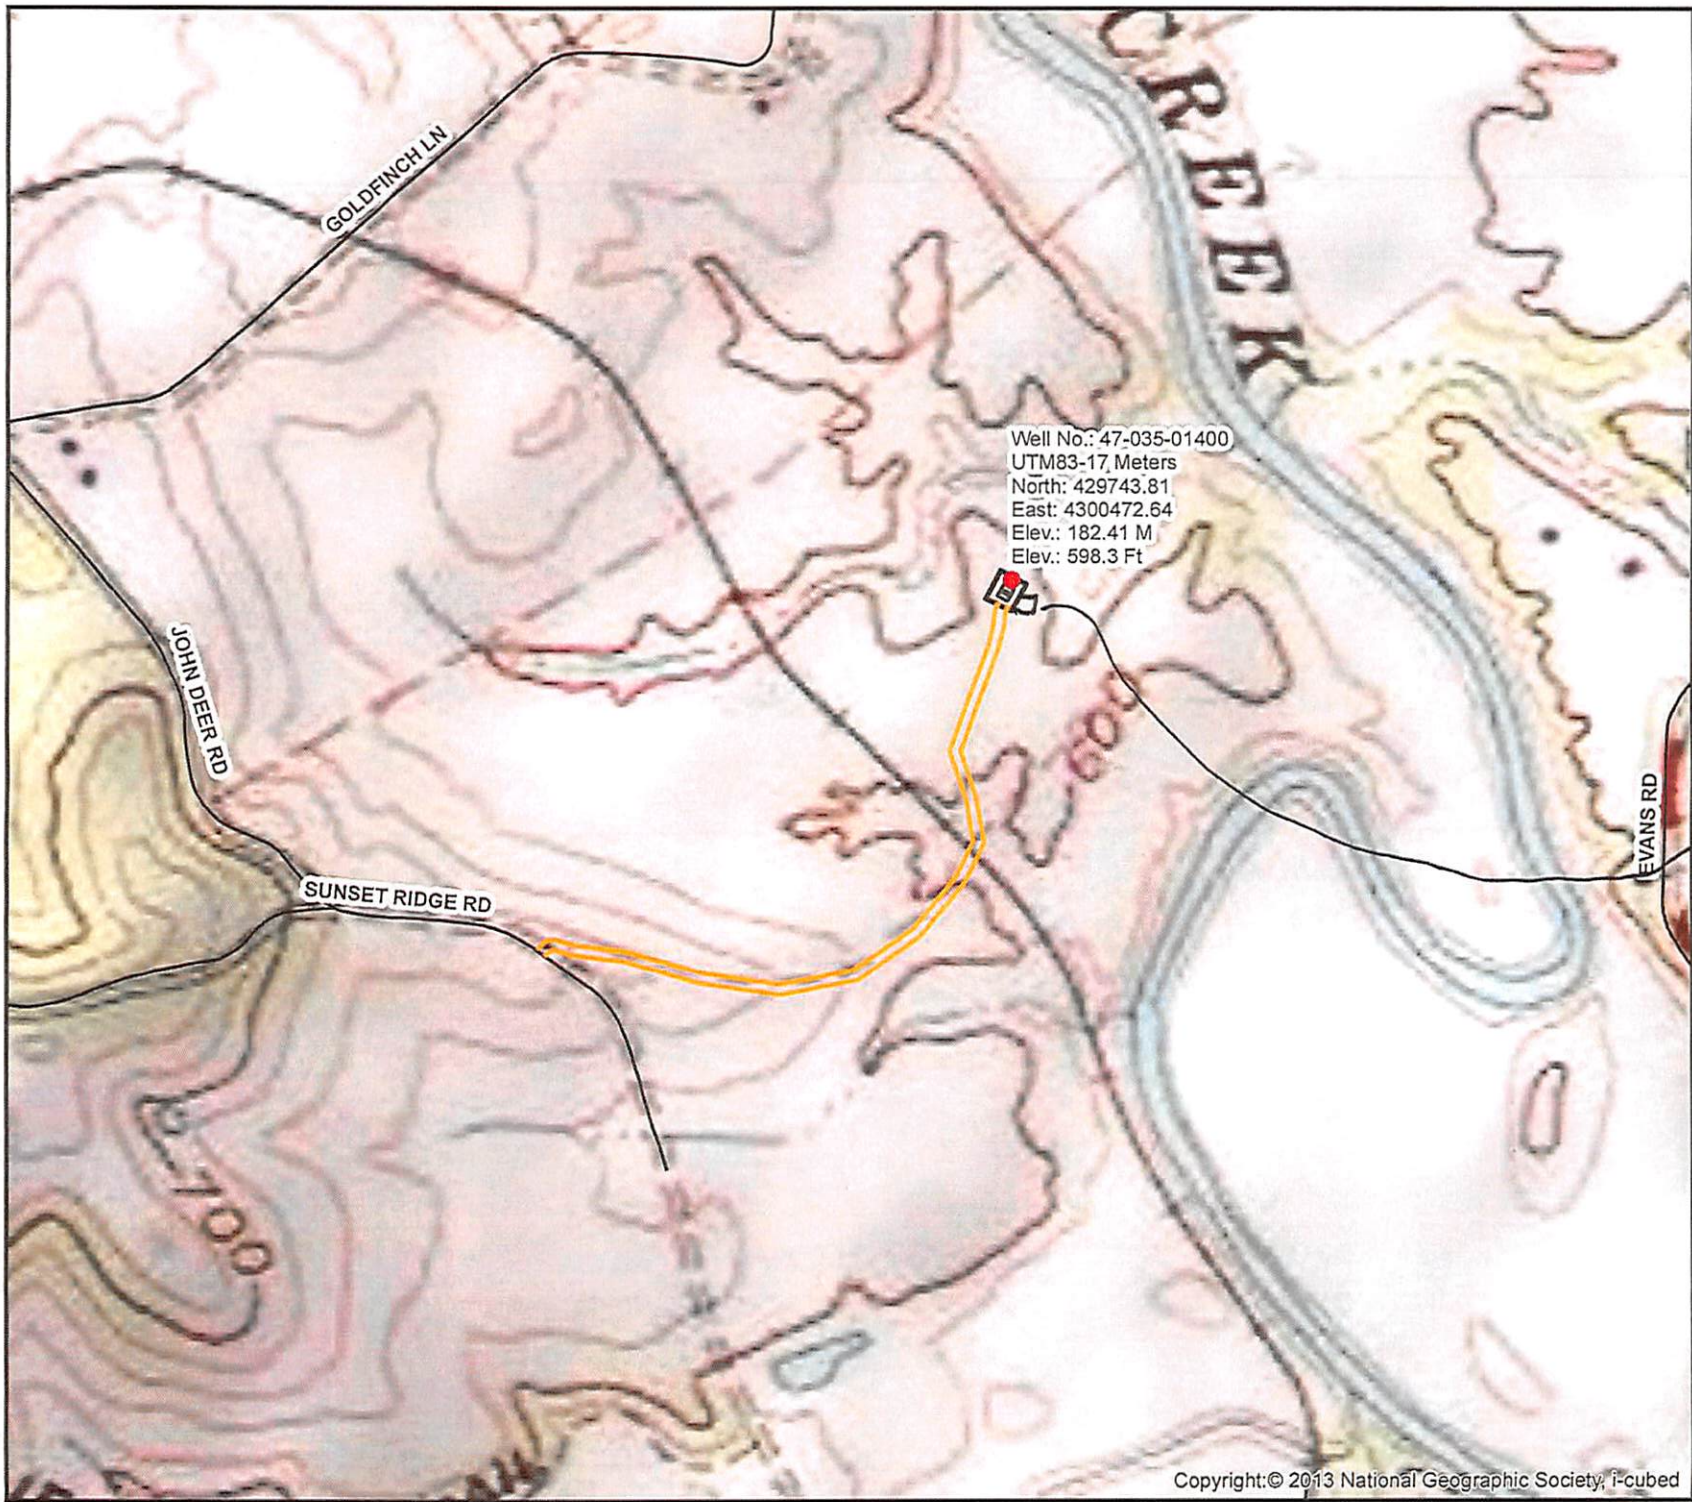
CREEK

GOLDFINCH LN

Well No.: 47-035-01400
UTM83-17 Meters
North: 429743.81
East: 4300472.64
Elev.: 182.41 M
Elev.: 598.3 Ft

JOHN DEER RD

600

EVANS RD

SUNSET RIDGE RD

700

Copyright:© 2013 National Geographic Society, i-cubed